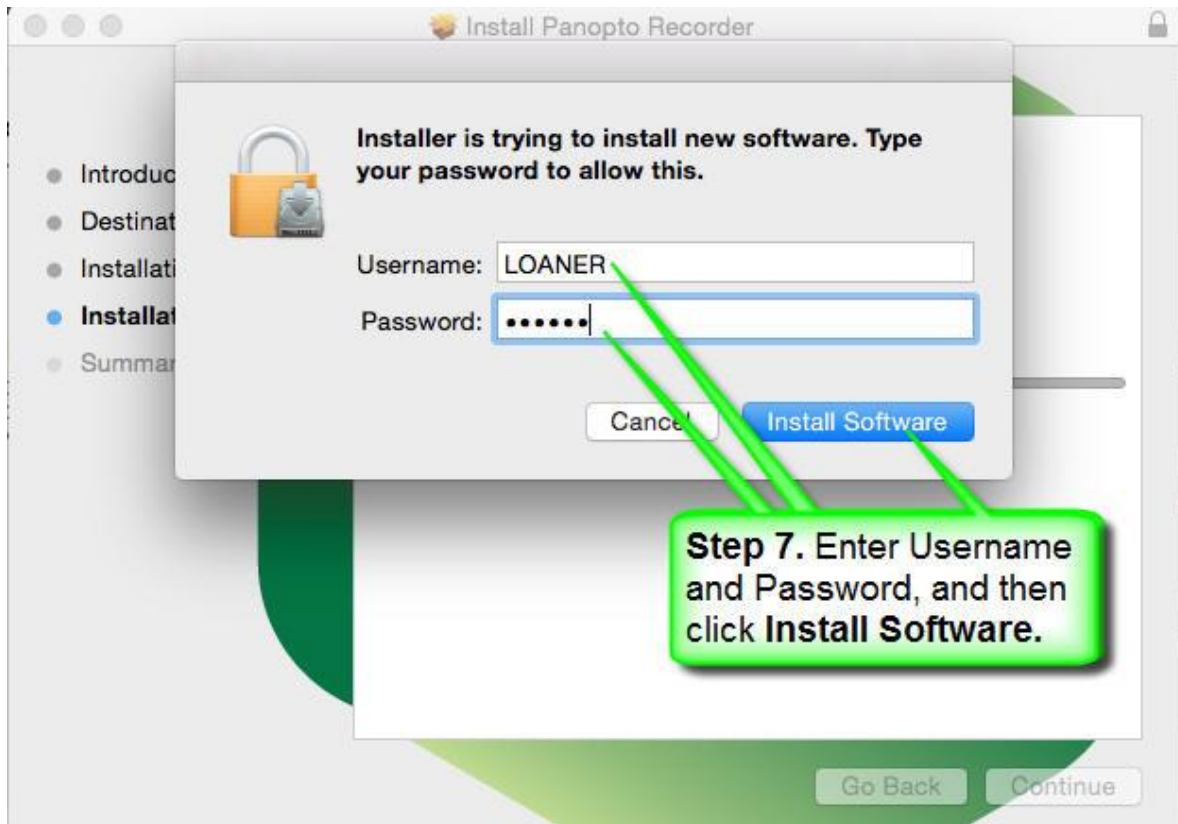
Install Panopto Recorder

Introduc
Destinat
Installati
Installat
Summar

Installer is trying to install new software. Type your password to allow this.

Username: LOANER
Password: ••••••

Cancel
Install Software

Step 7. Enter Username and Password, and then click Install Software.

Go Back
Continue